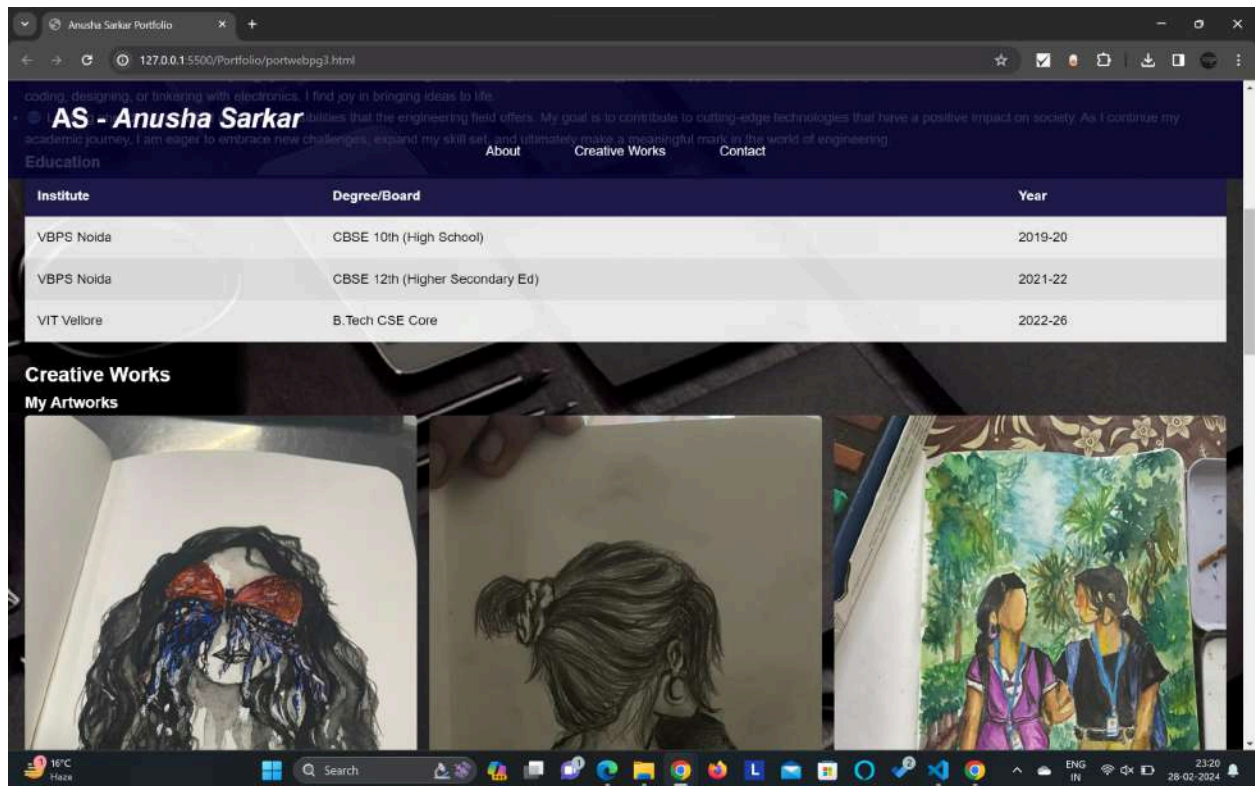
Anusha Sarkar Portfolio

127.0.0.1:5500/Portfolio/portwebpg3.html

coding, designing, or tinkering with electronics, I find joy in bringing ideas to life.

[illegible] abilities that the engineering field offers. My goal is to contribute to cutting-edge technologies that have a positive impact on society. As I continue my academic journey, I am eager to embrace new challenges, expand my skill set, and ultimately make a meaningful mark in the world of engineering.

AS - Anusha Sarkar

About Creative Works Contact

Education

| Institute | Degree/Board | Year |
|---|---|---|
| VBPS Noida | CBSE 10th (High School) | 2019-20 |
| VBPS Noida | CBSE 12th (Higher Secondary Ed) | 2021-22 |
| VIT Vellore | B.Tech CSE Core | 2022-26 |

Creative Works

My Artworks

16°C Haze

Search

ENG IN

23:20 28-02-2024